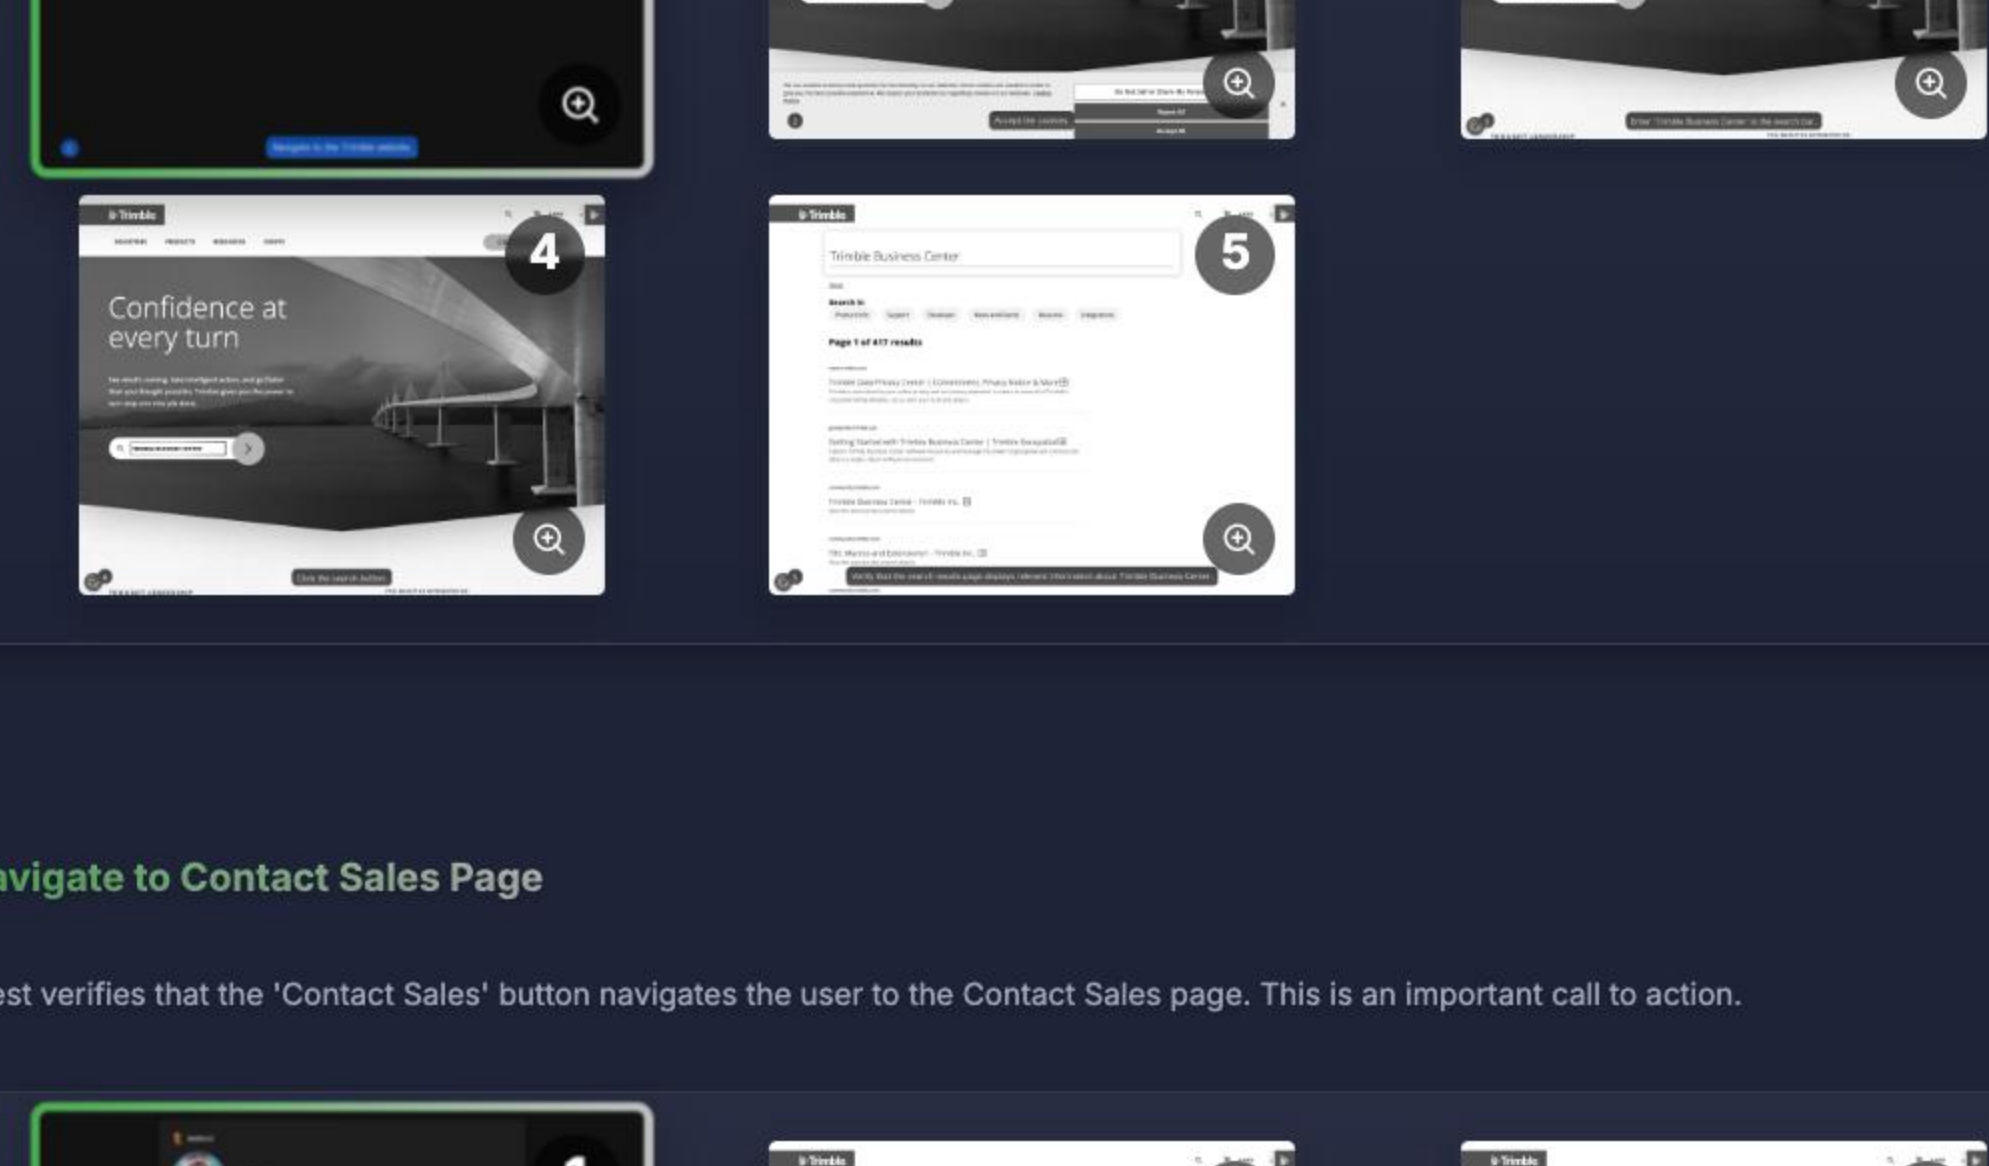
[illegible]

Accept the cookies

Trimble

4

Confidence at every turn

Click the search button

Trimble

5

Trimble Business Center

Search in

Page 1 of 417 results

avigate to Contact Sales Page

est verifies that the 'Contact Sales' button navigates the user to the Contact Sales page. This is an important call to action.

Trimble

Trimble